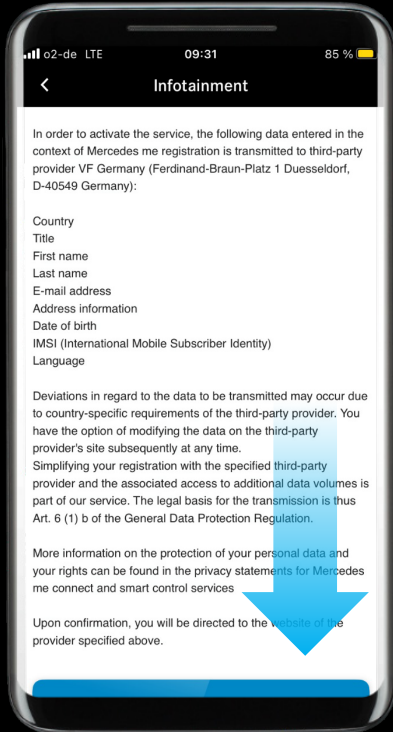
o2-de LTE 09:31 85 %

Infotainment

In order to activate the service, the following data entered in the context of Mercedes me registration is transmitted to third-party provider VF Germany (Ferdinand-Braun-Platz 1 Duesseldorf, D-40549 Germany):

Country
Title
First name
Last name
E-mail address
Address information
Date of birth
IMSI (International Mobile Subscriber Identity)
Language

Deviations in regard to the data to be transmitted may occur due to country-specific requirements of the third-party provider. You have the option of modifying the data on the third-party provider's site subsequently at any time.
Simplifying your registration with the specified third-party provider and the associated access to additional data volumes is part of our service. The legal basis for the transmission is thus Art. 6 (1) b of the General Data Protection Regulation.

More information on the protection of your personal data and your rights can be found in the privacy statements for Mercedes me connect and smart control services

Upon confirmation, you will be directed to the website of the provider specified above.